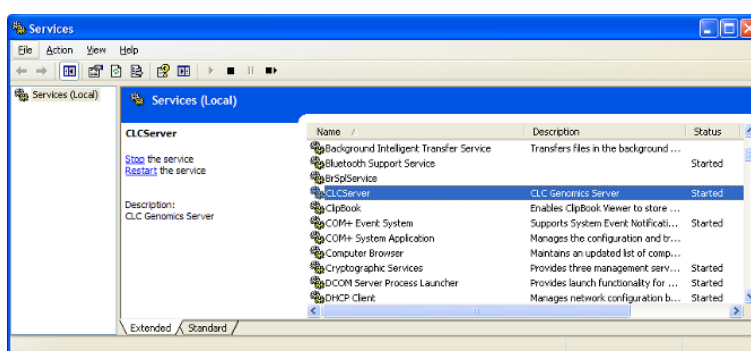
Services

File Action View Help

Services (Local)

Services (Local)

CLCServer

Stop the service
Restart the service

Description:
CLC Genomics Server

| Name / | Description | Status |
|---|---|---|
| Background Intelligent Transfer Service | Transfers files in the background ... | |
| Bluetooth Support Service | | Started |
| BrSplService | | |
| CLCServer | CLC Genomics Server | Started |
| ClipBook | Enables ClipBook Viewer to store ... | |
| COM+ Event System | Supports System Event Notificati... | Started |
| COM+ System Application | Manages the configuration and tr... | |
| Computer Browser | Maintains an updated list of comp... | |
| Cryptographic Services | Provides three management serv... | Started |
| DCOM Server Process Launcher | Provides launch functionality for ... | Started |
| DHCP Client | Manages network configuration b... | Started |

Extended Standard